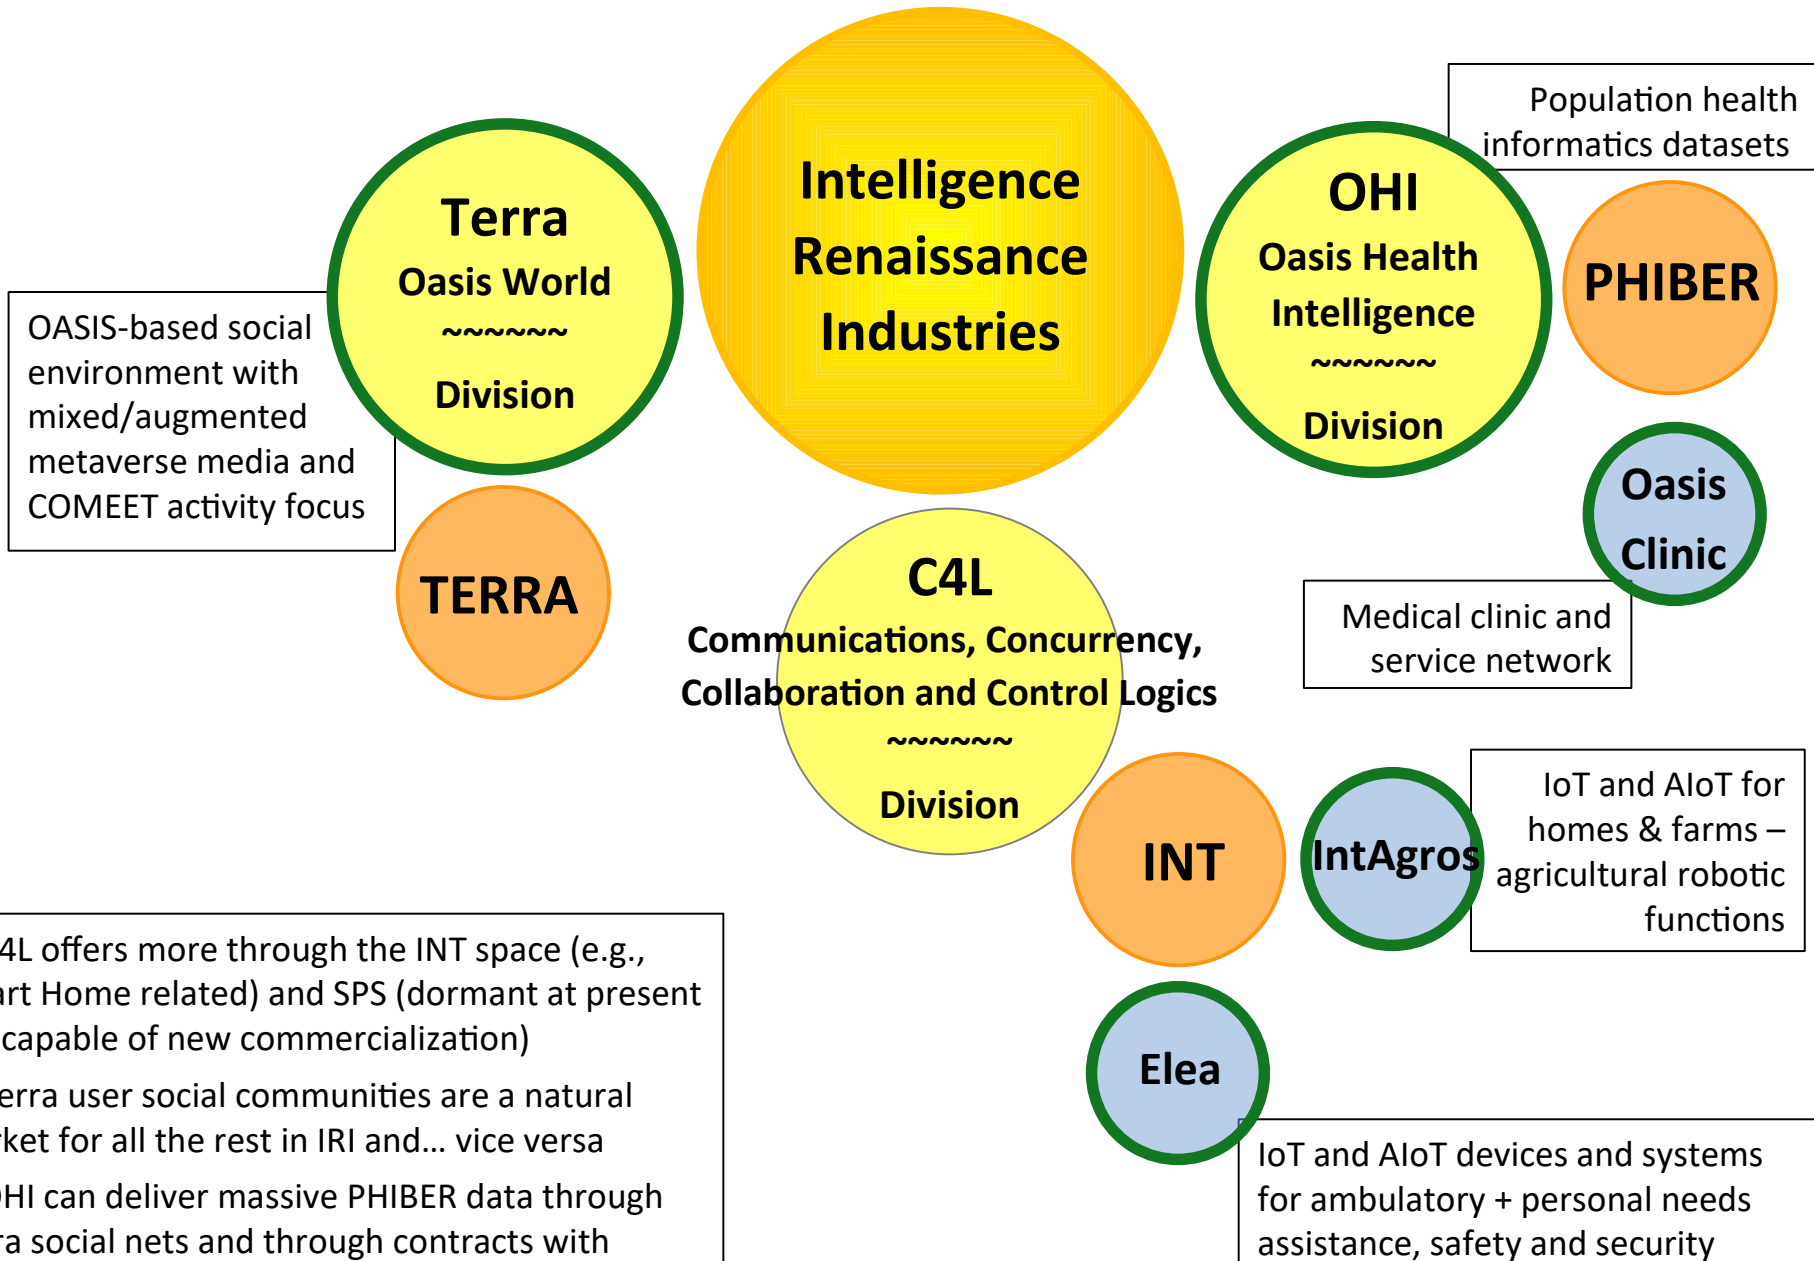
Intelligence Renaissance Industries

Terra
Oasis World
~~~~~~
Division

OASIS-based social environment with mixed/augmented metaverse media and COMEET activity focus

TERRA

OHI
Oasis Health Intelligence
~~~~~~
Division

Population health informatics datasets

PHIBER

Oasis Clinic

Medical clinic and service network

C4L
Communications, Concurrency, Collaboration and Control Logics
~~~~~~
Division

INT

IntAgros

IoT and AIoT for homes & farms – agricultural robotic functions

Elea

IoT and AIoT devices and systems for ambulatory + personal needs assistance, safety and security

4L offers more through the INT space (e.g., rt Home related) and SPS (dormant at present capable of new commercialization)

erra user social communities are a natural ket for all the rest in IRI and… vice versa

HI can deliver massive PHIBER data through ra social nets and through contracts with